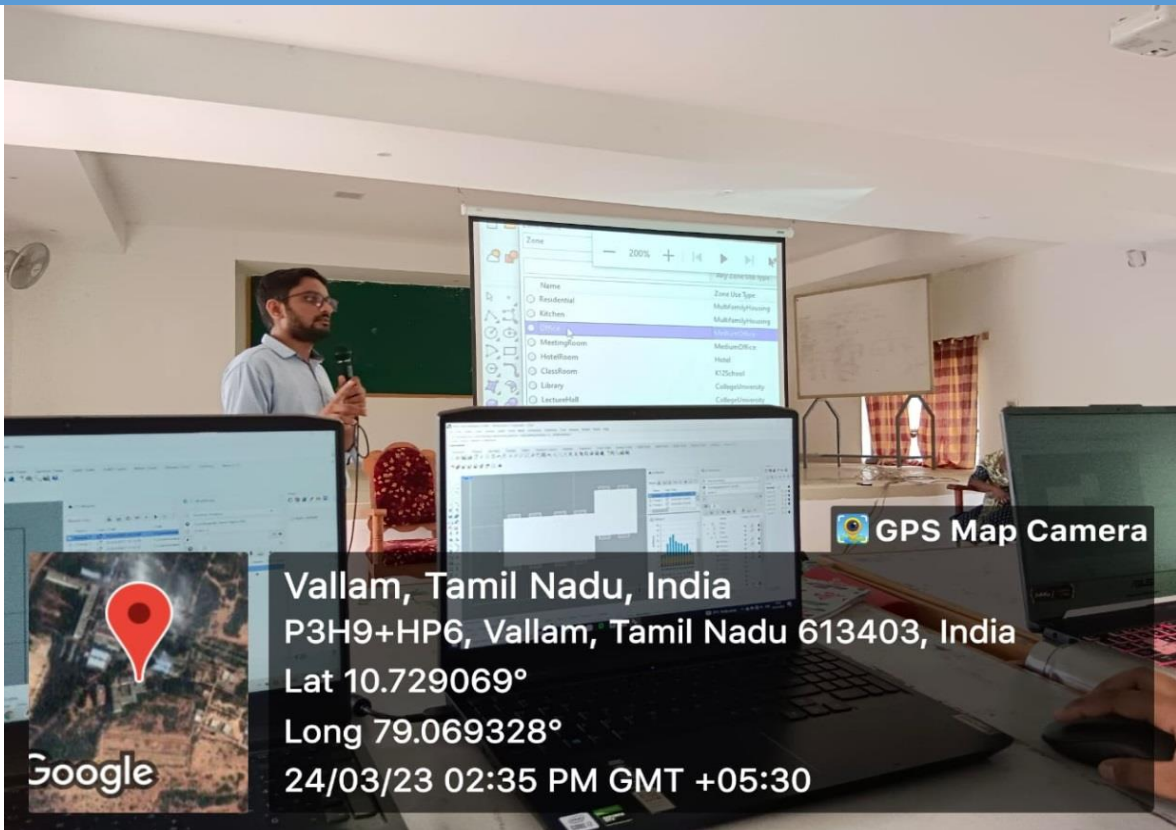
Zone
200%
Name
Zone Use Type
Residential
MultiFamilyHousing
Kitchen
MultiFamilyHousing
Office
MediumOffice
MeetingRoom
MediumOffice
HotelRoom
Hotel
ClassRoom
K12School
Library
CollegeUniversity
LectureHall
CollegeUniversity

GPS Map Camera
Vallam, Tamil Nadu, India
P3H9+HP6, Vallam, Tamil Nadu 613403, India
Lat 10.729069°
Long 79.069328°
24/03/23 02:35 PM GMT +05:30
Google